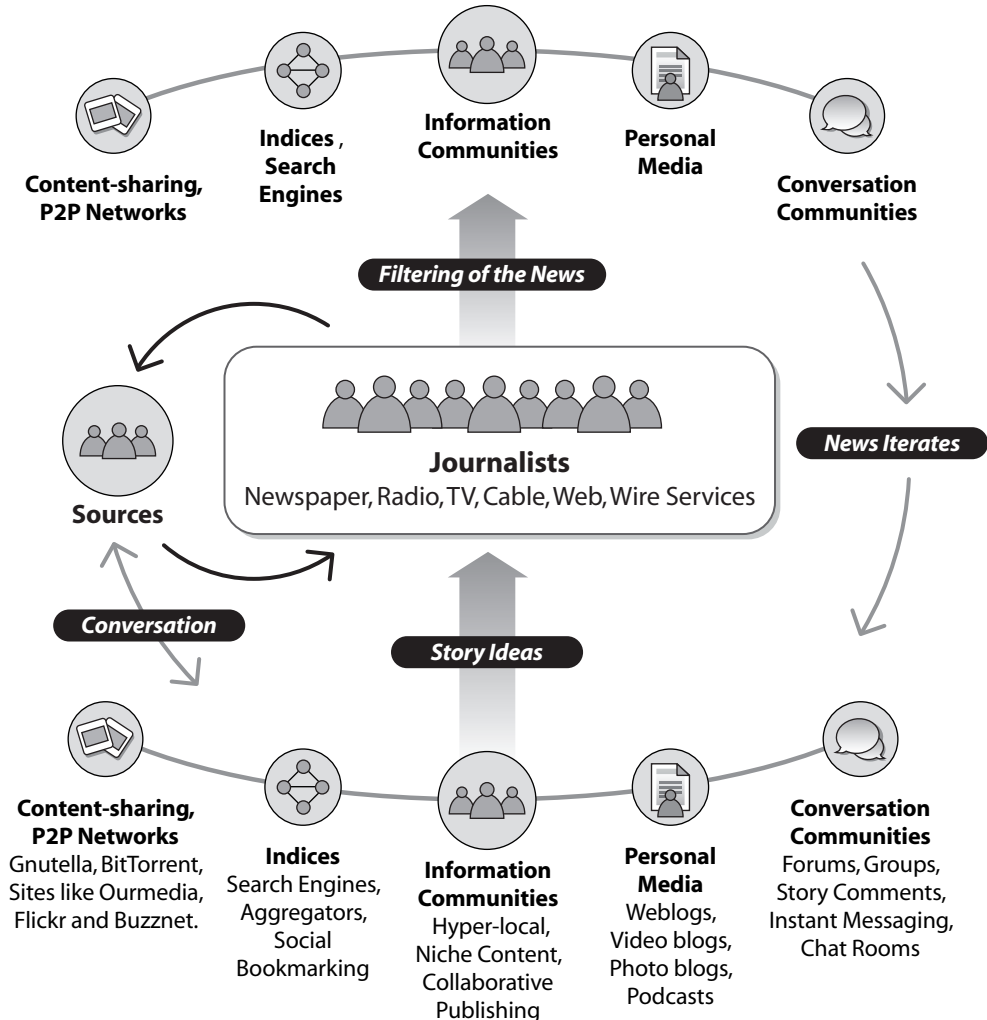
Content-sharing, P2P Networks

Indices , Search Engines

Information Communities

Personal Media

Conversation Communities

Filtering of the News

Sources

Journalists
Newspaper, Radio, TV, Cable, Web, Wire Services

News Iterates

Conversation

Story Ideas

Content-sharing, P2P Networks
Gnutella, BitTorrent, Sites like Ourmedia, Flickr and Buzznet.

Indices
Search Engines, Aggregators, Social Bookmarking

Information Communities
Hyper-local, Niche Content, Collaborative Publishing

Personal Media
Weblogs, Video blogs, Photo blogs, Podcasts

Conversation Communities
Forums, Groups, Story Comments, Instant Messaging, Chat Rooms